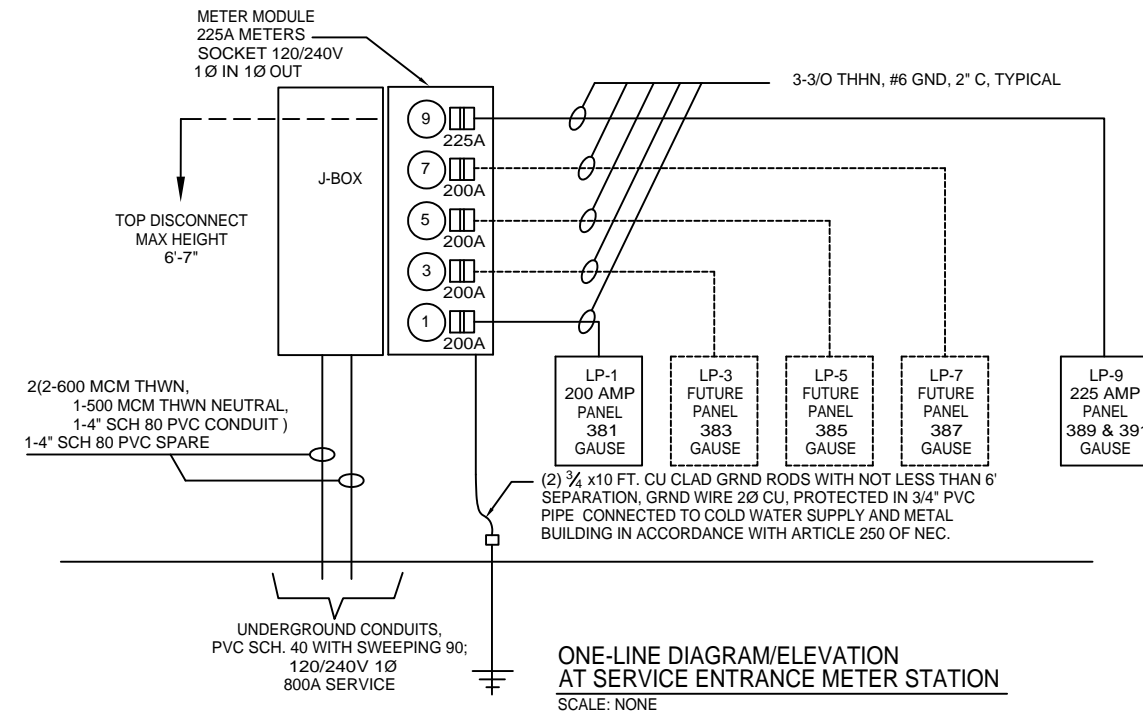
METER MODULE
225A METERS
SOCKET 120/240V
1Ø IN 1Ø OUT

3-3/O THHN, #6 GND, 2" C, TYPICAL

J-BOX

TOP DISCONNECT
MAX HEIGHT
6'-7"

9
225A
7
200A
5
200A
3
200A
1
200A

2(2-600 MCM THWN,
1-500 MCM THWN NEUTRAL,
1-4" SCH 80 PVC CONDUIT )
1-4" SCH 80 PVC SPARE

LP-1
200 AMP
PANEL
381
GAUSE

LP-3
FUTURE
PANEL
383
GAUSE

LP-5
FUTURE
PANEL
385
GAUSE

LP-7
FUTURE
PANEL
387
GAUSE

LP-9
225 AMP
PANEL
389 & 39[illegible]
GAUSE

(2) $\frac{3}{4}$ x10 FT. CU CLAD GRND RODS WITH NOT LESS THAN 6' SEPARATION, GRND WIRE 2Ø CU, PROTECTED IN 3/4" PVC PIPE CONNECTED TO COLD WATER SUPPLY AND METAL BUILDING IN ACCORDANCE WITH ARTICLE 250 OF NEC.

UNDERGROUND CONDUITS,
PVC SCH. 40 WITH SWEEPING 90;
120/240V 1Ø
800A SERVICE

ONE-LINE DIAGRAM/ELEVATION
AT SERVICE ENTRANCE METER STATION
SCALE: NONE